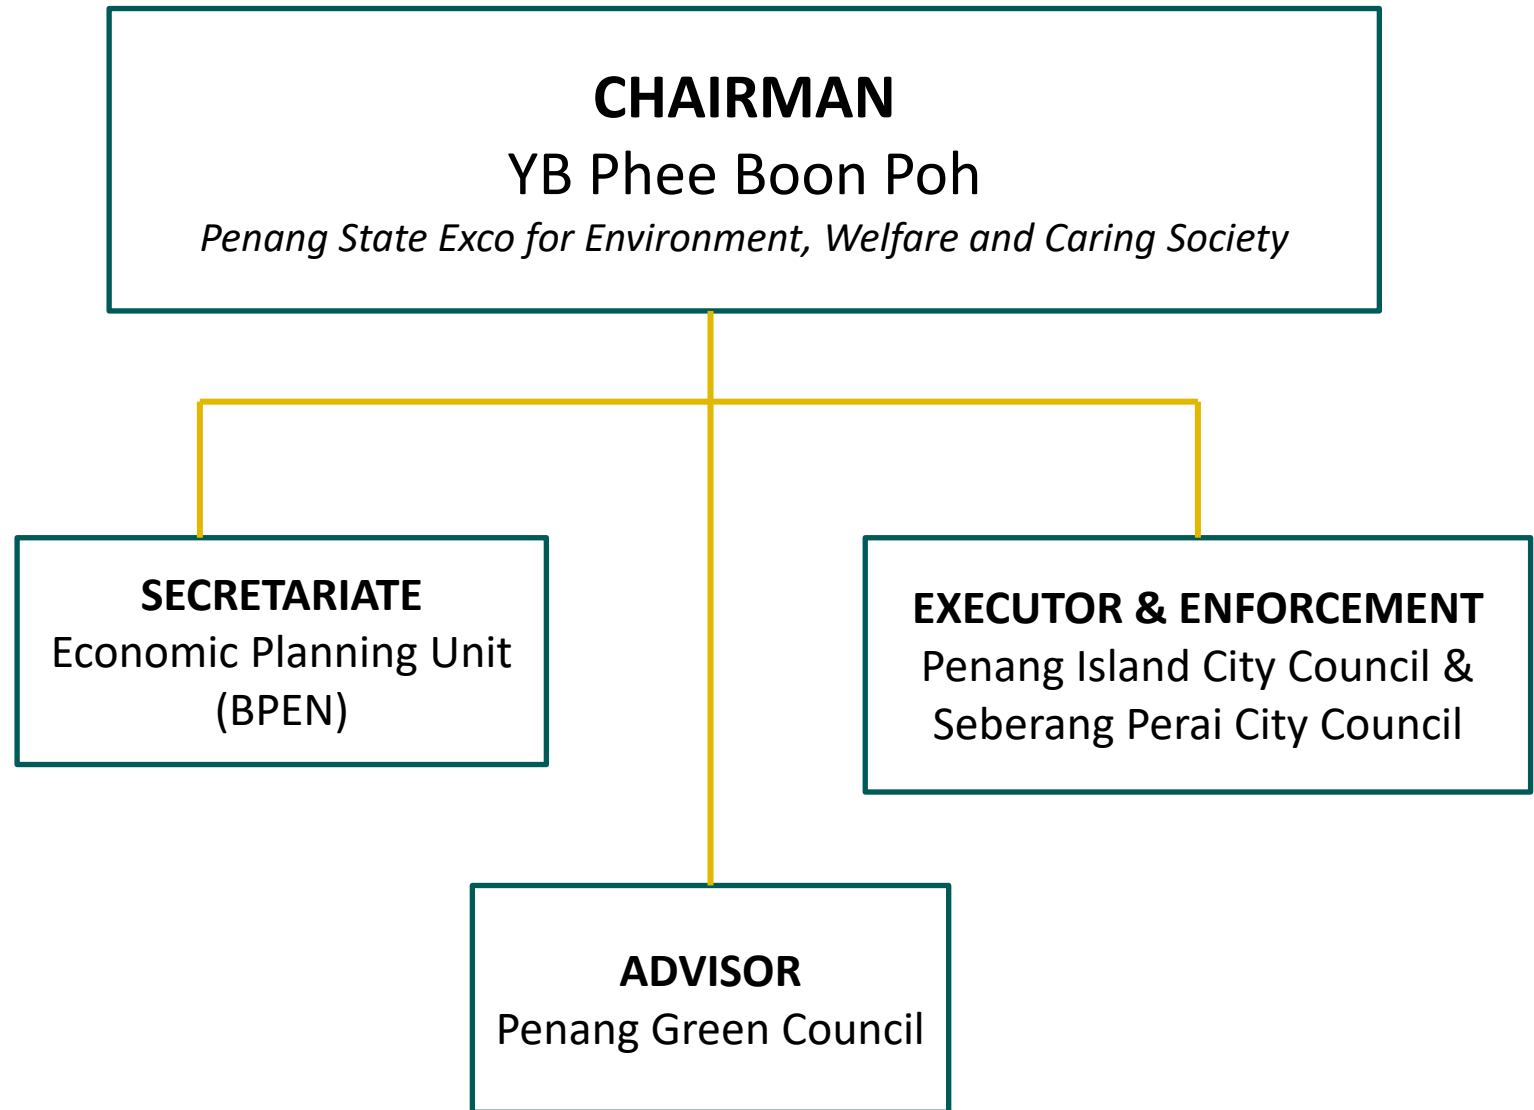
CHAIRMAN
YB Phee Boon Poh
Penang State Exco for Environment, Welfare and Caring Society

SECRETARIATE
Economic Planning Unit (BPEN)

EXECUTOR & ENFORCEMENT
Penang Island City Council & Seberang Perai City Council

ADVISOR
Penang Green Council